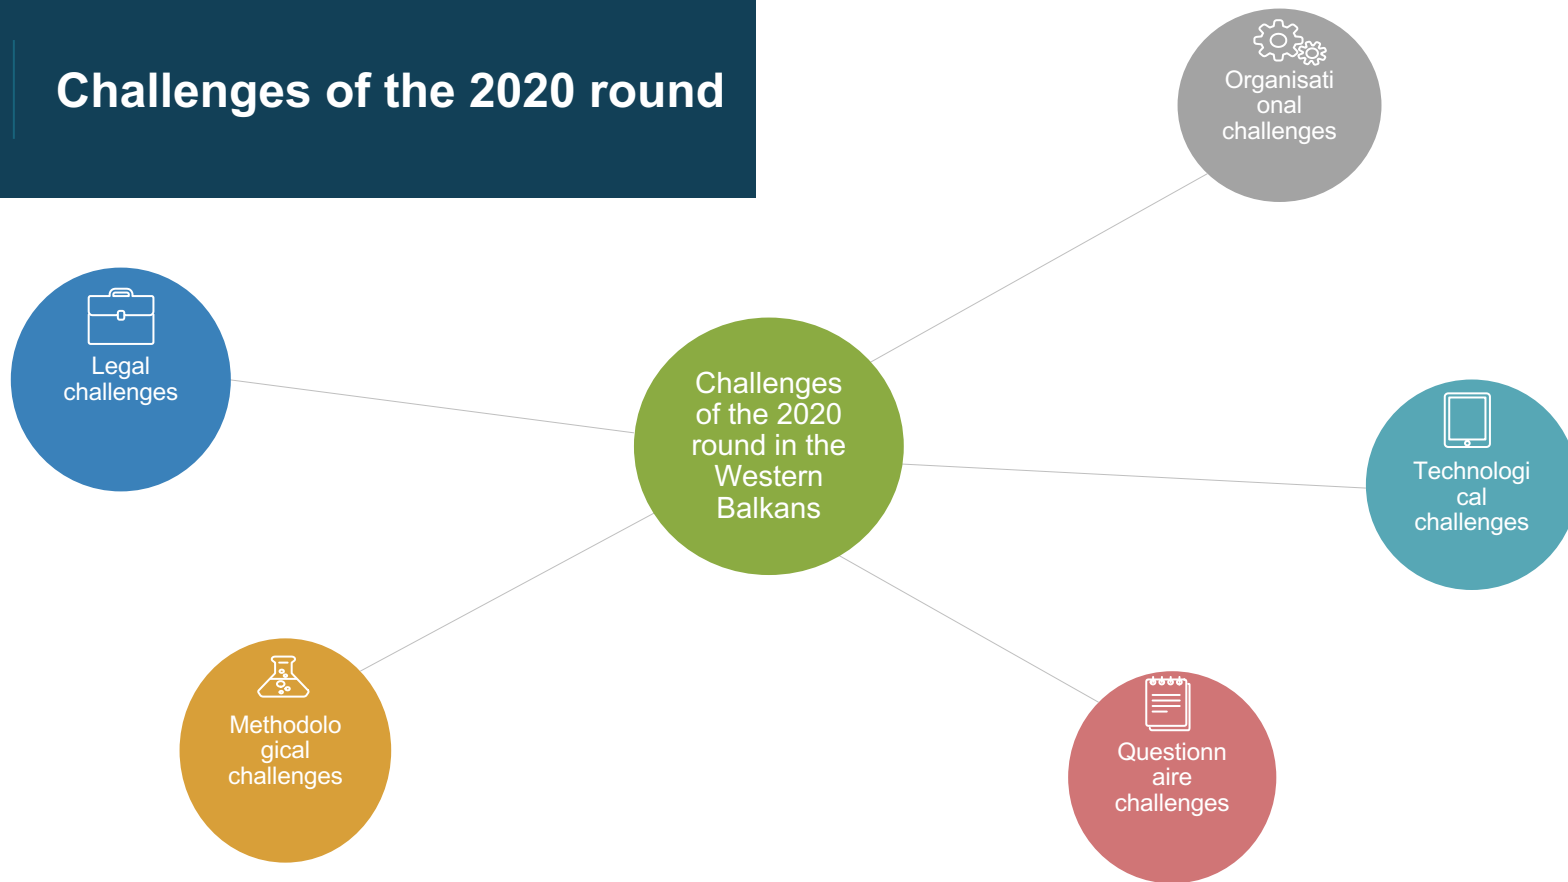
Challenges of the 2020 round

Organisational challenges

Legal challenges

Challenges of the 2020 round in the Western Balkans

Technological challenges

Methodological challenges

Questionnaire challenges